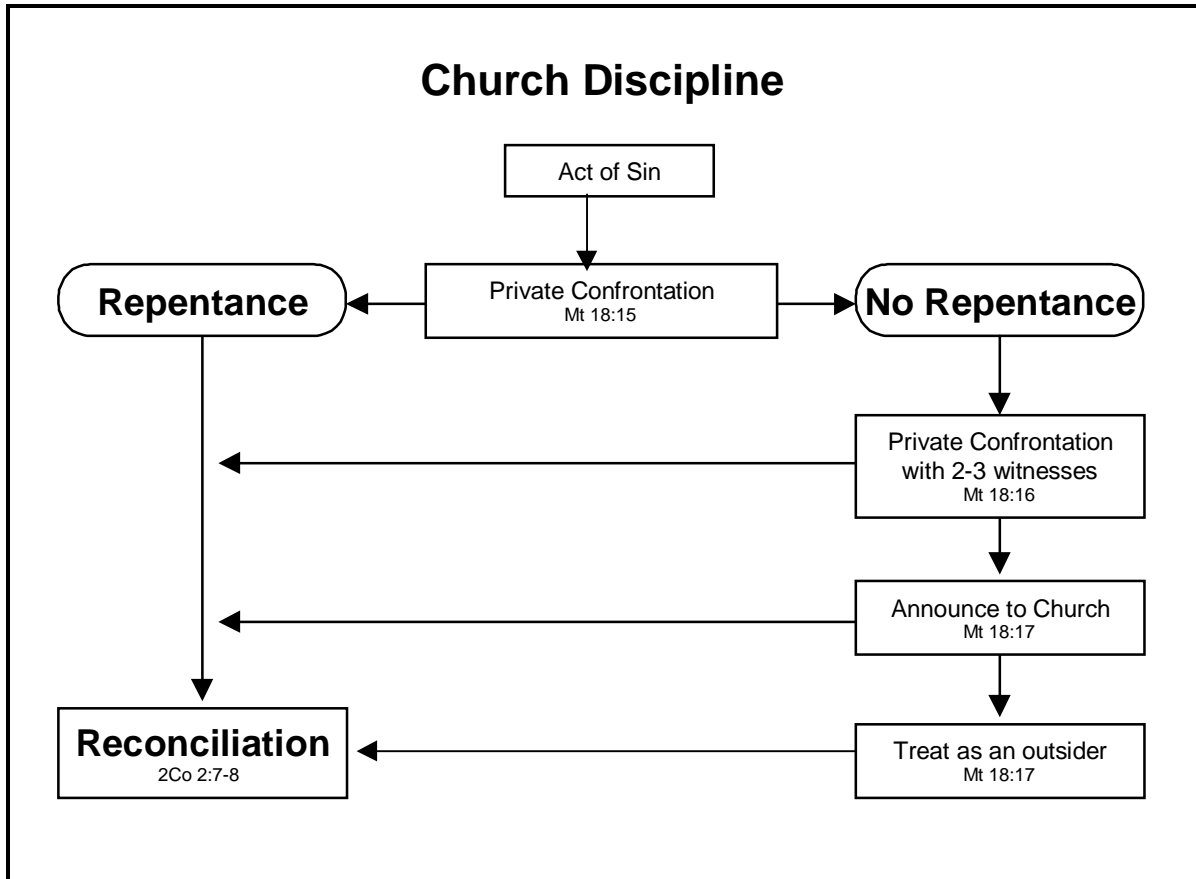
Church Discipline

Act of Sin

Repentance

Private Confrontation
Mt 18:15

No Repentance

Private Confrontation with 2-3 witnesses
Mt 18:16

Announce to Church
Mt 18:17

Reconciliation
2Co 2:7-8

Treat as an outsider
Mt 18:17